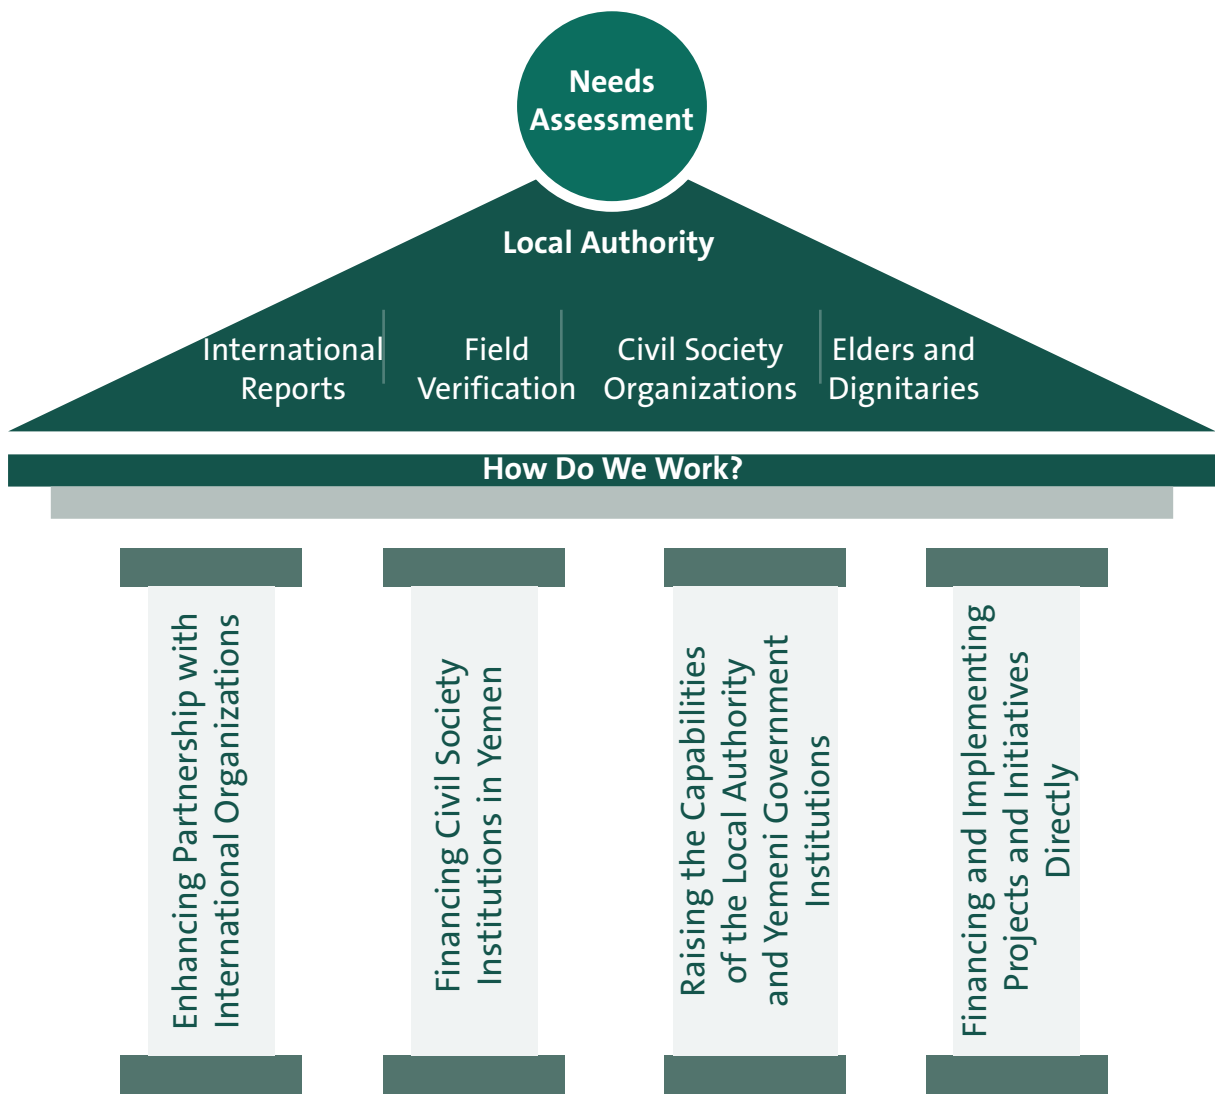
Needs Assessment

Local Authority

International Reports

Field Verification

Civil Society Organizations

Elders and Dignitaries

How Do We Work?

Enhancing Partnership with International Organizations

Financing Civil Society Institutions in Yemen

Raising the Capabilities of the Local Authority and Yemeni Government Institutions

Financing and Implementing Projects and Initiatives Directly